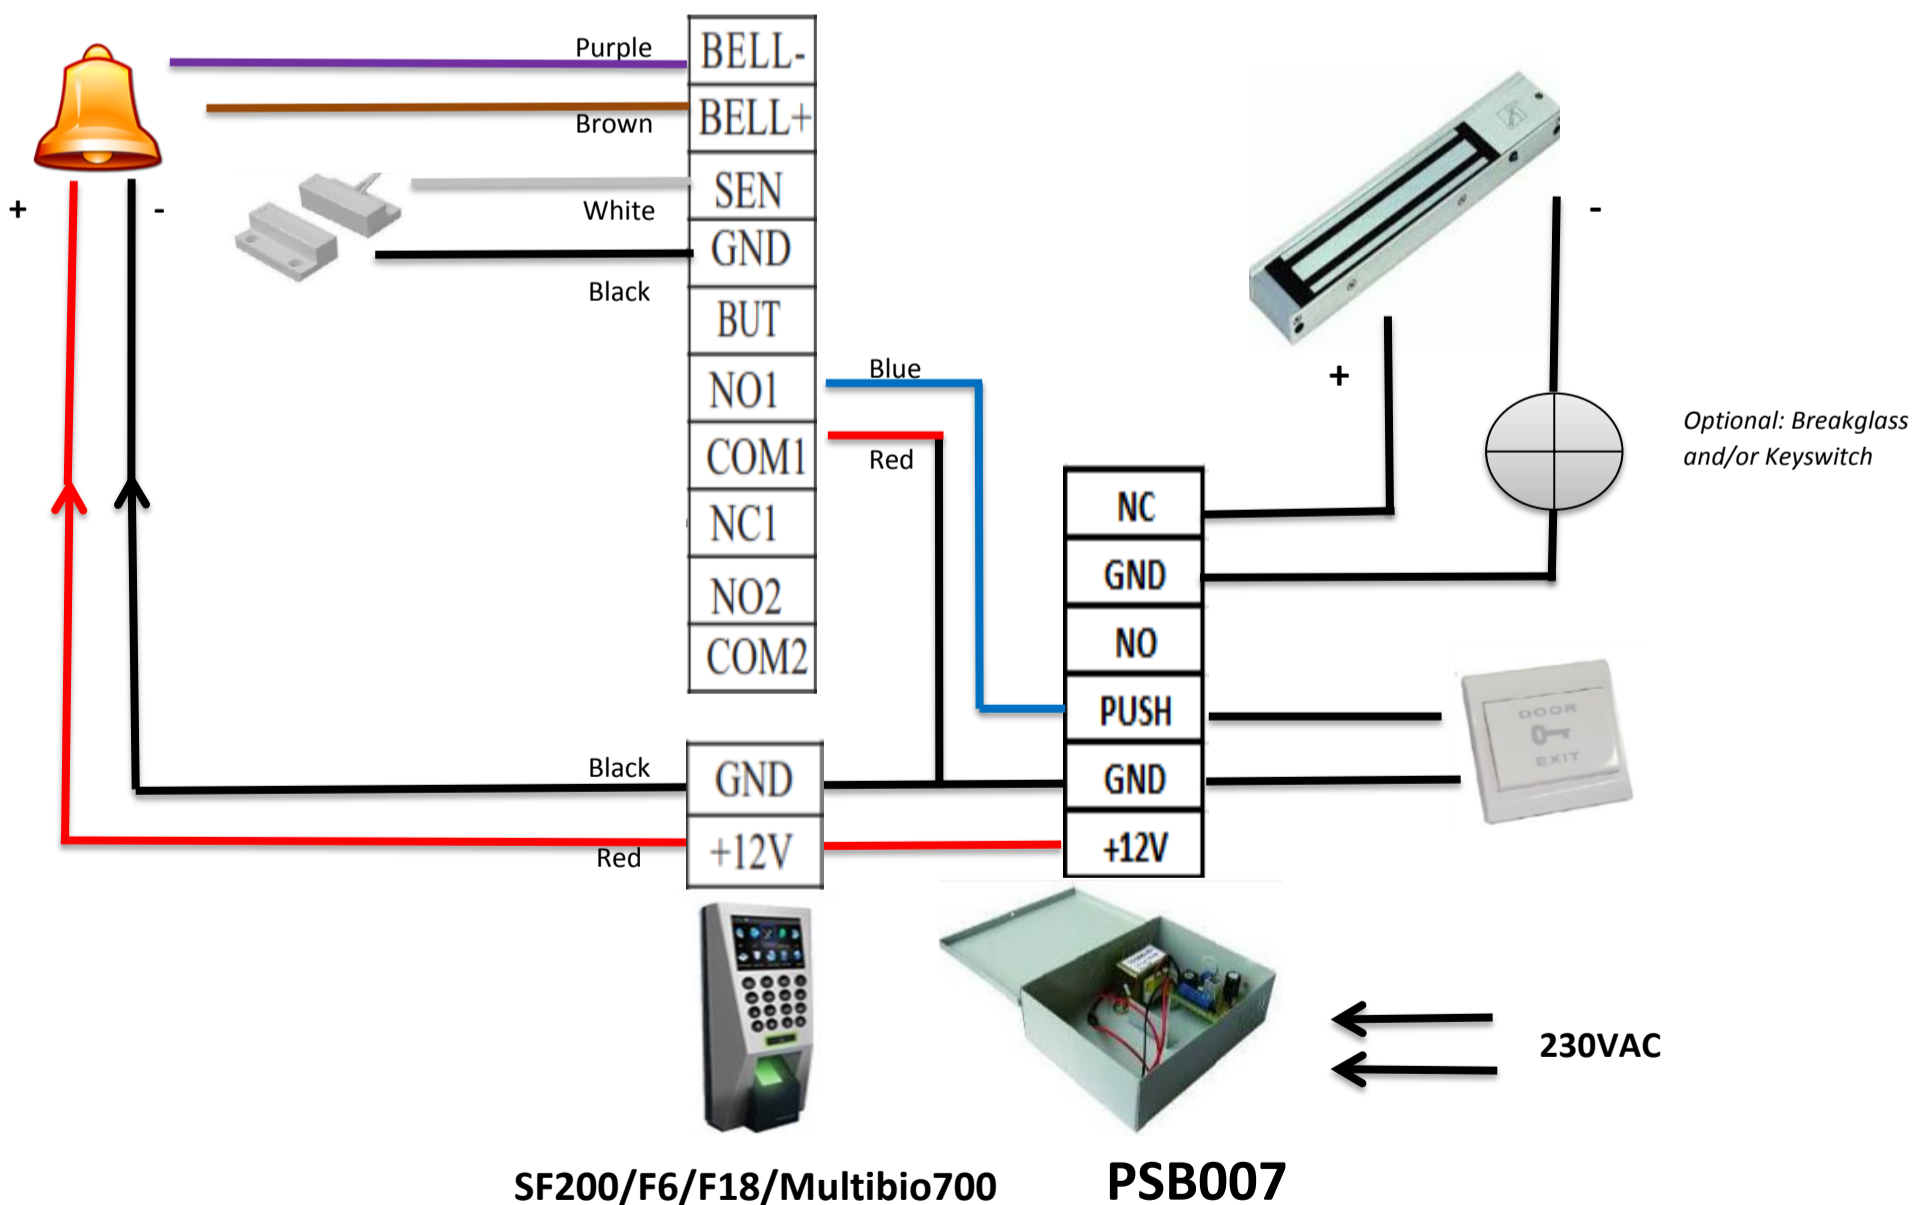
Purple

BELL-

Brown

BELL+

+

-

White

SEN

GND

Black

BUT

NO1

Blue

COM1

Red

NC1

NO2

COM2

-

+

Optional: Breakglass and/or Keyswitch

NC

GND

NO

PUSH

GND

+12V

DOOR

EXIT

Black

GND

Red

+12V

230VAC

SF200/F6/F18/Multibio700

PSB007